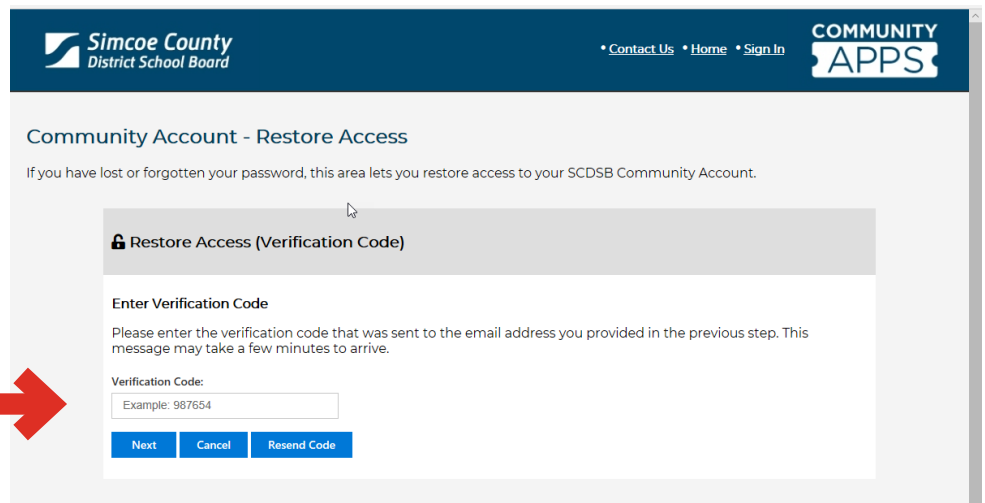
Simcoe County
District School Board

• Contact Us • Home • Sign In

COMMUNITY
APPS

Community Account - Restore Access

If you have lost or forgotten your password, this area lets you restore access to your SCDSB Community Account.

Restore Access (Verification Code)

Enter Verification Code

Please enter the verification code that was sent to the email address you provided in the previous step. This message may take a few minutes to arrive.

Verification Code:

Example: 987654

Next Cancel Resend Code